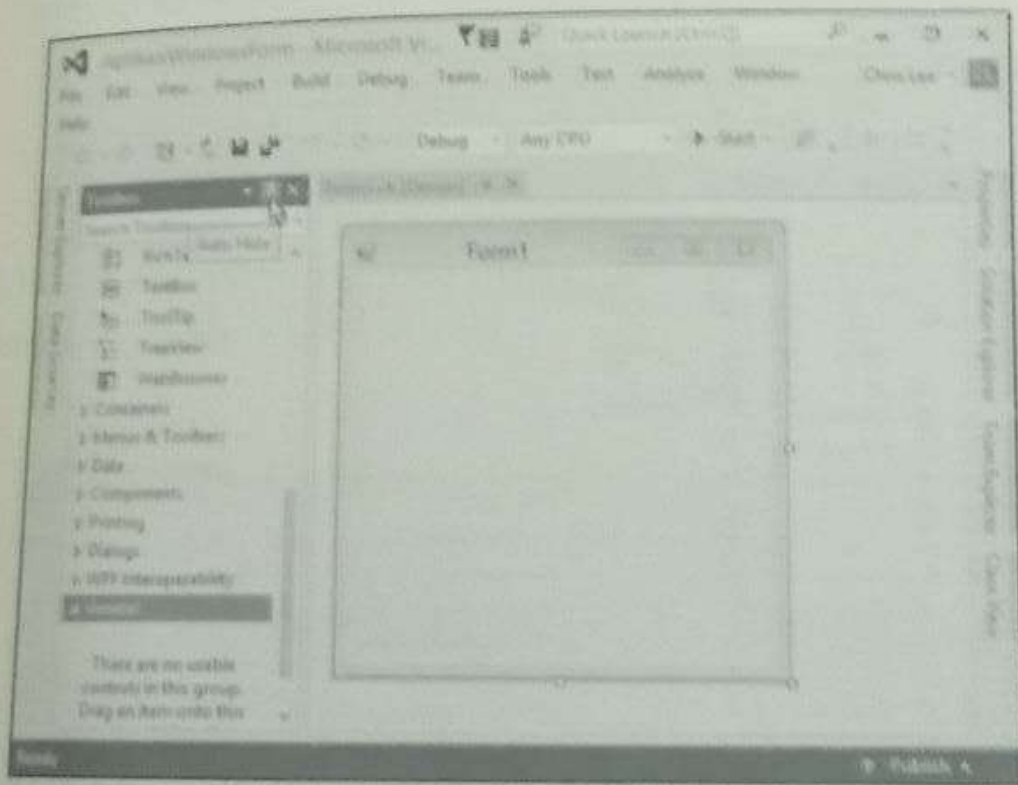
Microsoft Vi...

Quick Launch (Ctrl+Q)

File Edit View Project Build Debug Team Tools Test Analyze Window

Chris Lee

Help

Debug Any CPU Start

Toolbox

Search Toolbox

Auto Hide

RichTextBox

TextBox

ToolTip

TreeView

WebBrowser

Containers

Menus & Toolbars

Data

Components

Printing

Dialogs

WPF Interoperability

General

There are no usable controls in this group. Drag an item onto this

Form1.cs [Design]

Form1

Server Explorer

Data Sources

Properties

Solution Explorer

Team Explorer

Class View

Ready

Publish